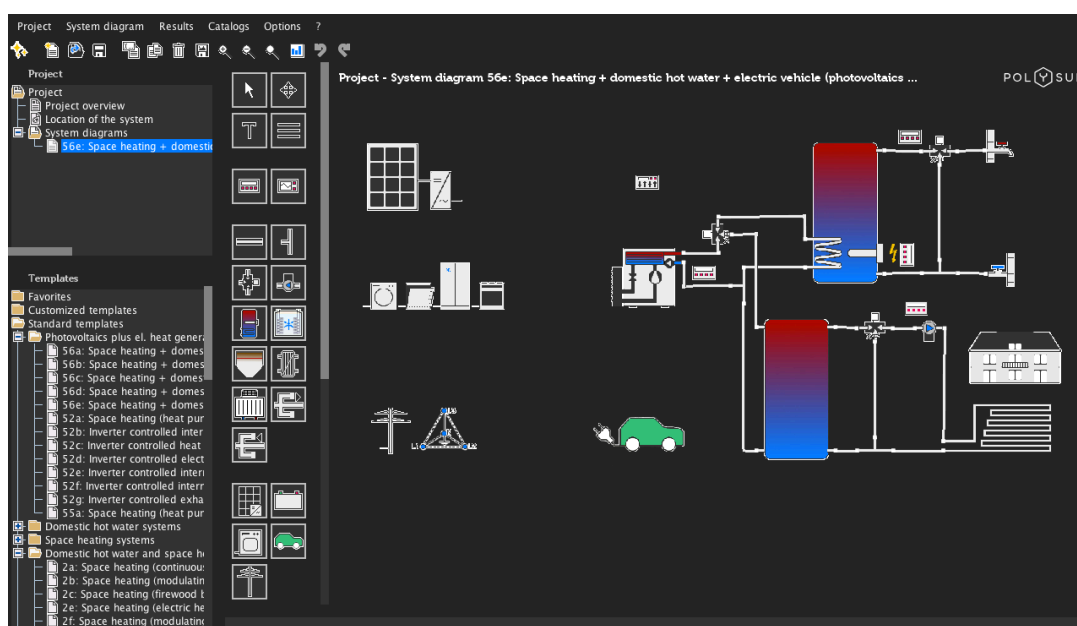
Project System diagram Results Catalogs Options ?

Project

Project
Project overview
Location of the system
System diagrams
56e: Space heating + domestic

Templates

Favorites
Customized templates
Standard templates
Photovoltaics plus el. heat genera
56a: Space heating + domes
56b: Space heating + domes
56c: Space heating + domes
56d: Space heating + domes
56e: Space heating + domes
52a: Space heating (heat pur
52b: Inverter controlled inter
52c: Inverter controlled heat
52d: Inverter controlled elect
52e: Inverter controlled inter
52f: Inverter controlled interr
52g: Inverter controlled exha
55a: Space heating (heat pur
Domestic hot water systems
Space heating systems
Domestic hot water and space he
2a: Space heating (continuou
2b: Space heating (modulatin
2c: Space heating (firewood t
2e: Space heating (electric he
2f: Space heating (modulatin

T

Project - System diagram 56e: Space heating + domestic hot water + electric vehicle (photovoltaics ...

POLYSU

L1 L2 L3